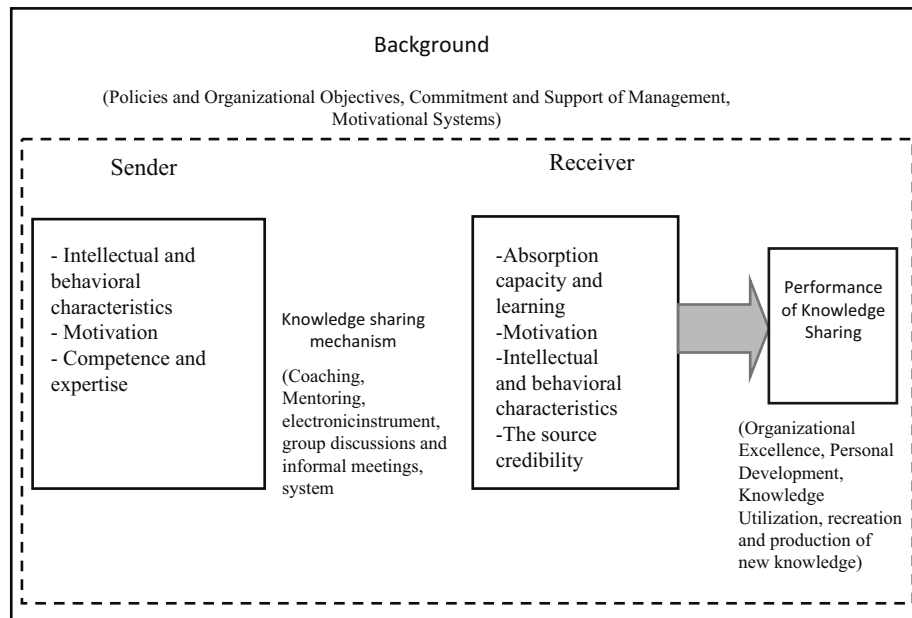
Background

(Policies and Organizational Objectives, Commitment and Support of Management, Motivational Systems)

Sender

- Intellectual and behavioral characteristics
- Motivation
- Competence and expertise

Knowledge sharing mechanism

(Coaching, Mentoring, electronicinstrument, group discussions and informal meetings, system

Receiver

-Absorption capacity and learning
-Motivation
-Intellectual and behavioral characteristics
-The source credibility

Performance of Knowledge Sharing

(Organizational Excellence, Personal Development, Knowledge Utilization, recreation and production of new knowledge)